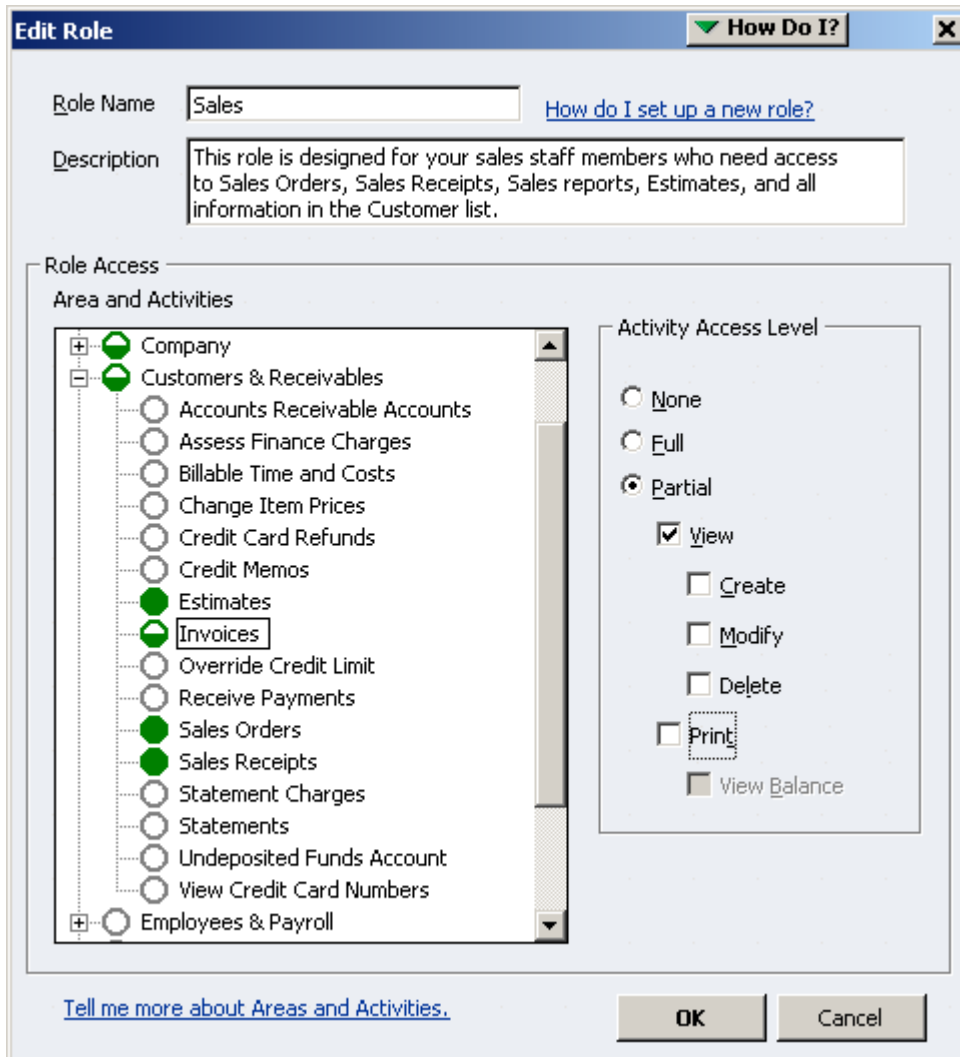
Edit Role

How Do I?

X

Role Name Sales

How do I set up a new role?

Description This role is designed for your sales staff members who need access to Sales Orders, Sales Receipts, Sales reports, Estimates, and all information in the Customer list.

Role Access

Area and Activities

Company
Customers & Receivables
Accounts Receivable Accounts
Assess Finance Charges
Billable Time and Costs
Change Item Prices
Credit Card Refunds
Credit Memos
Estimates
Invoices
Override Credit Limit
Receive Payments
Sales Orders
Sales Receipts
Statement Charges
Statements
Undeposited Funds Account
View Credit Card Numbers
Employees & Payroll

Activity Access Level

None

Full

Partial

View

Create

Modify

Delete

Print

View Balance

Tell me more about Areas and Activities.

OK

Cancel